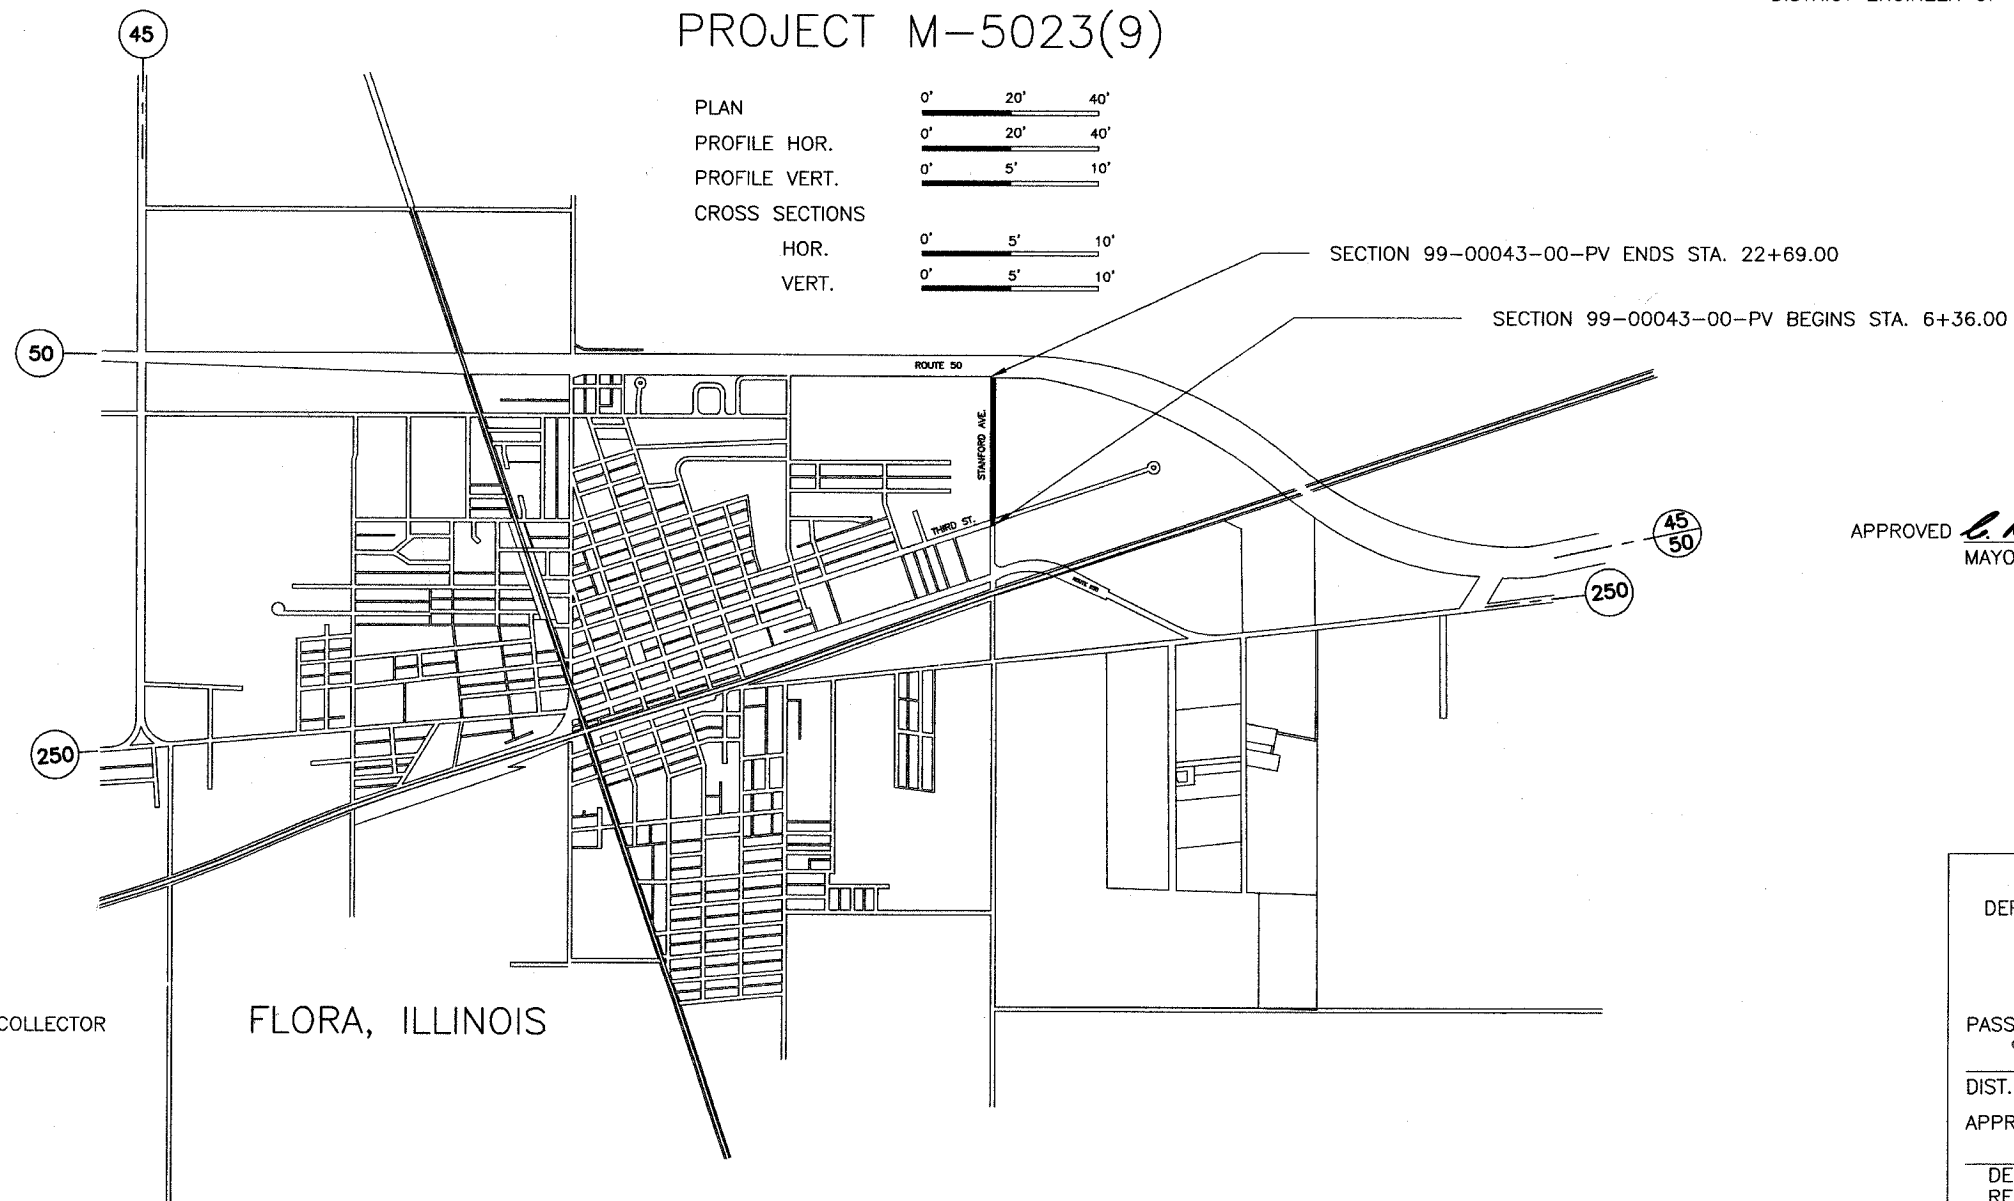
DISTRICT ENGINEER OF

PROJECT M-5023(9)

45

PLAN
PROFILE HOR.
PROFILE VERT.
CROSS SECTIONS
HOR.
VERT.

0' 20' 40'
0' 20' 40'
0' 5' 10'
0' 5' 10'
0' 5' 10'

SECTION 99-00043-00-PV ENDS STA. 22+69.00

SECTION 99-00043-00-PV BEGINS STA. 6+36.00

50

ROUTE 50

STANFORD AVE.

THIRD ST.

ROUTE 250

45
50

APPROVED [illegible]
MAYO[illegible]

250

250

COLLECTOR

FLORA, ILLINOIS

DE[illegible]

PASS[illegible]

DIST.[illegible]

APPR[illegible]

DE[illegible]
RE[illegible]